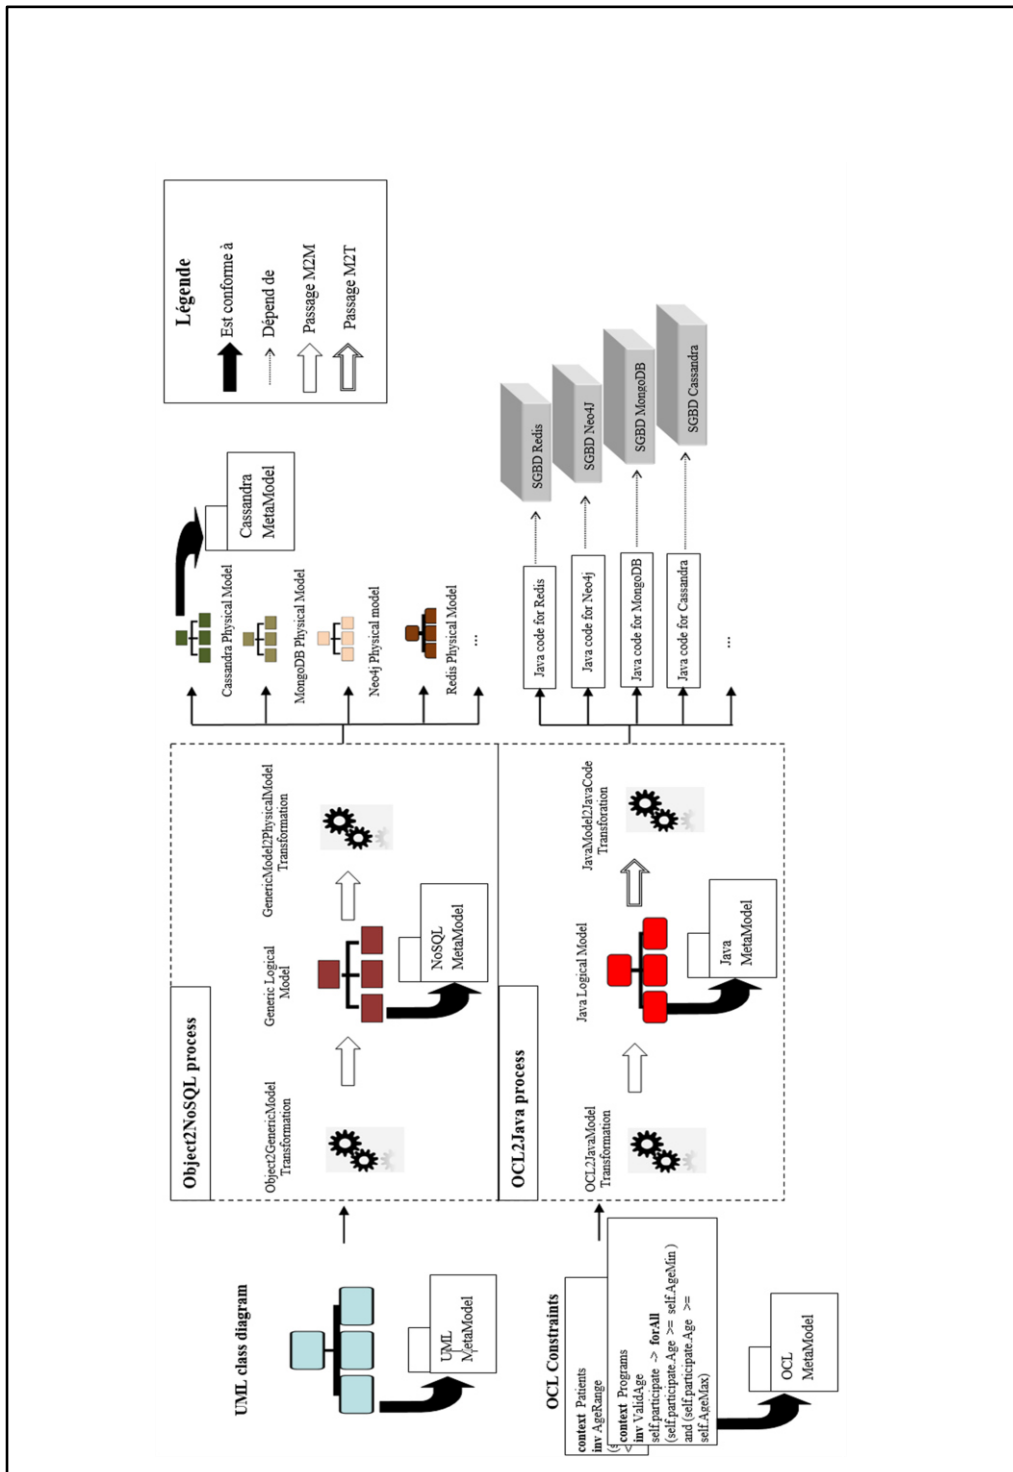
Légende

Est conforme à

Dépend de

Passage M2M

Passage M2T

UML class diagram

UML MetaModel

Object2NoSQL process

Object2GenericModel Transformation

Generic Logical Model

NoSQL MetaModel

GenericModel2PhysicalModel Transformation

Cassandra Physical Model

MongoDB Physical Model

Neo4j Physical model

Redis Physical Model

...

Cassandra MetaModel

OCL Constraints

context Patients
inv AgeRange

context Programs
inv ValidAge
self.participate -> forAll
(self.participate.Age >= self.AgeMin)
and (self.participate.Age >=
self.AgeMax)

OCL MetaModel

OCL2Java process

OCL2JavaModel Transformation

Java Logical Model

Java MetaModel

JavaModel2JavaCode Transformation

Java code for Redis

Java code for Neo4j

Java code for MongoDB

Java code for Cassandra

...

SGBD Redis

SGBD Neo4J

SGBD MongoDB

SGBD Cassandra